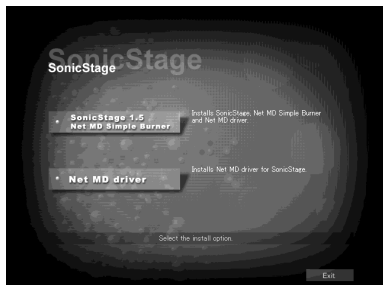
SonicStage

SonicStage

SonicStage 1.5
Net MD Simple Burner

Installs SonicStage, Net MD Simple Burner and Net MD driver.

Net MD driver

Installs Net MD driver for SonicStage.

Select the install option.

Exit